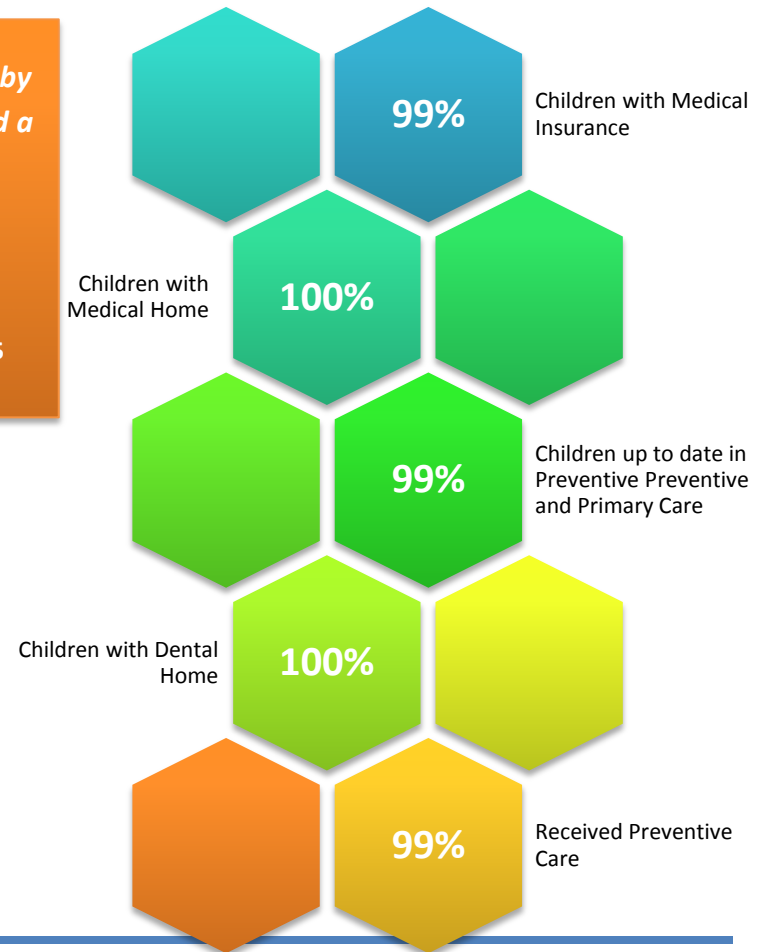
by
d a

s

99%

Children with Medical Insurance

Children with Medical Home

100%

99%

Children up to date in Preventive Preventive and Primary Care

Children with Dental Home

100%

99%

Received Preventive Care